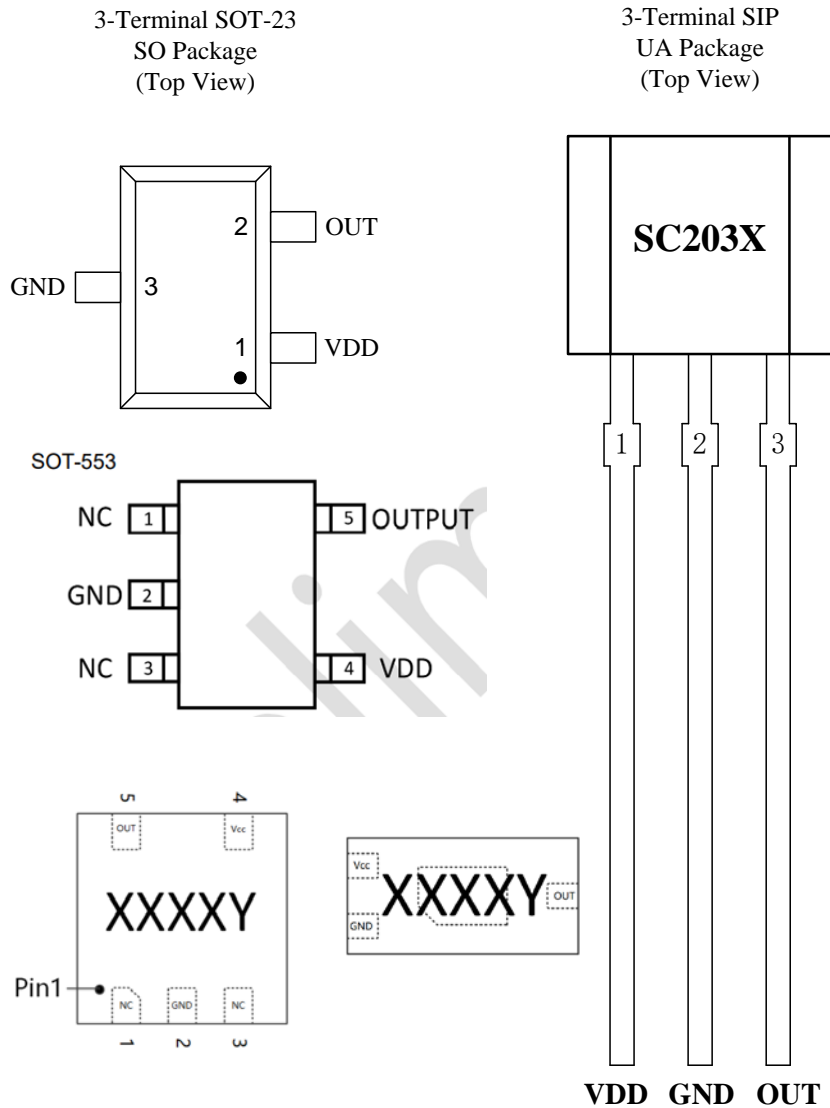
3-Terminal SOT-23
SO Package
(Top View)

2 OUT
GND 3
1 VDD

SOT-553
NC 1
5 OUTPUT
GND 2
NC 3
4 VDD

5
4
OUT
Vcc
XXXXY
Pin1
NC
GND
NC
1
2
3

Vcc
XXXXY
OUT
GND

3-Terminal SIP
UA Package
(Top View)

SC203X

1
2
3

VDD GND OUT